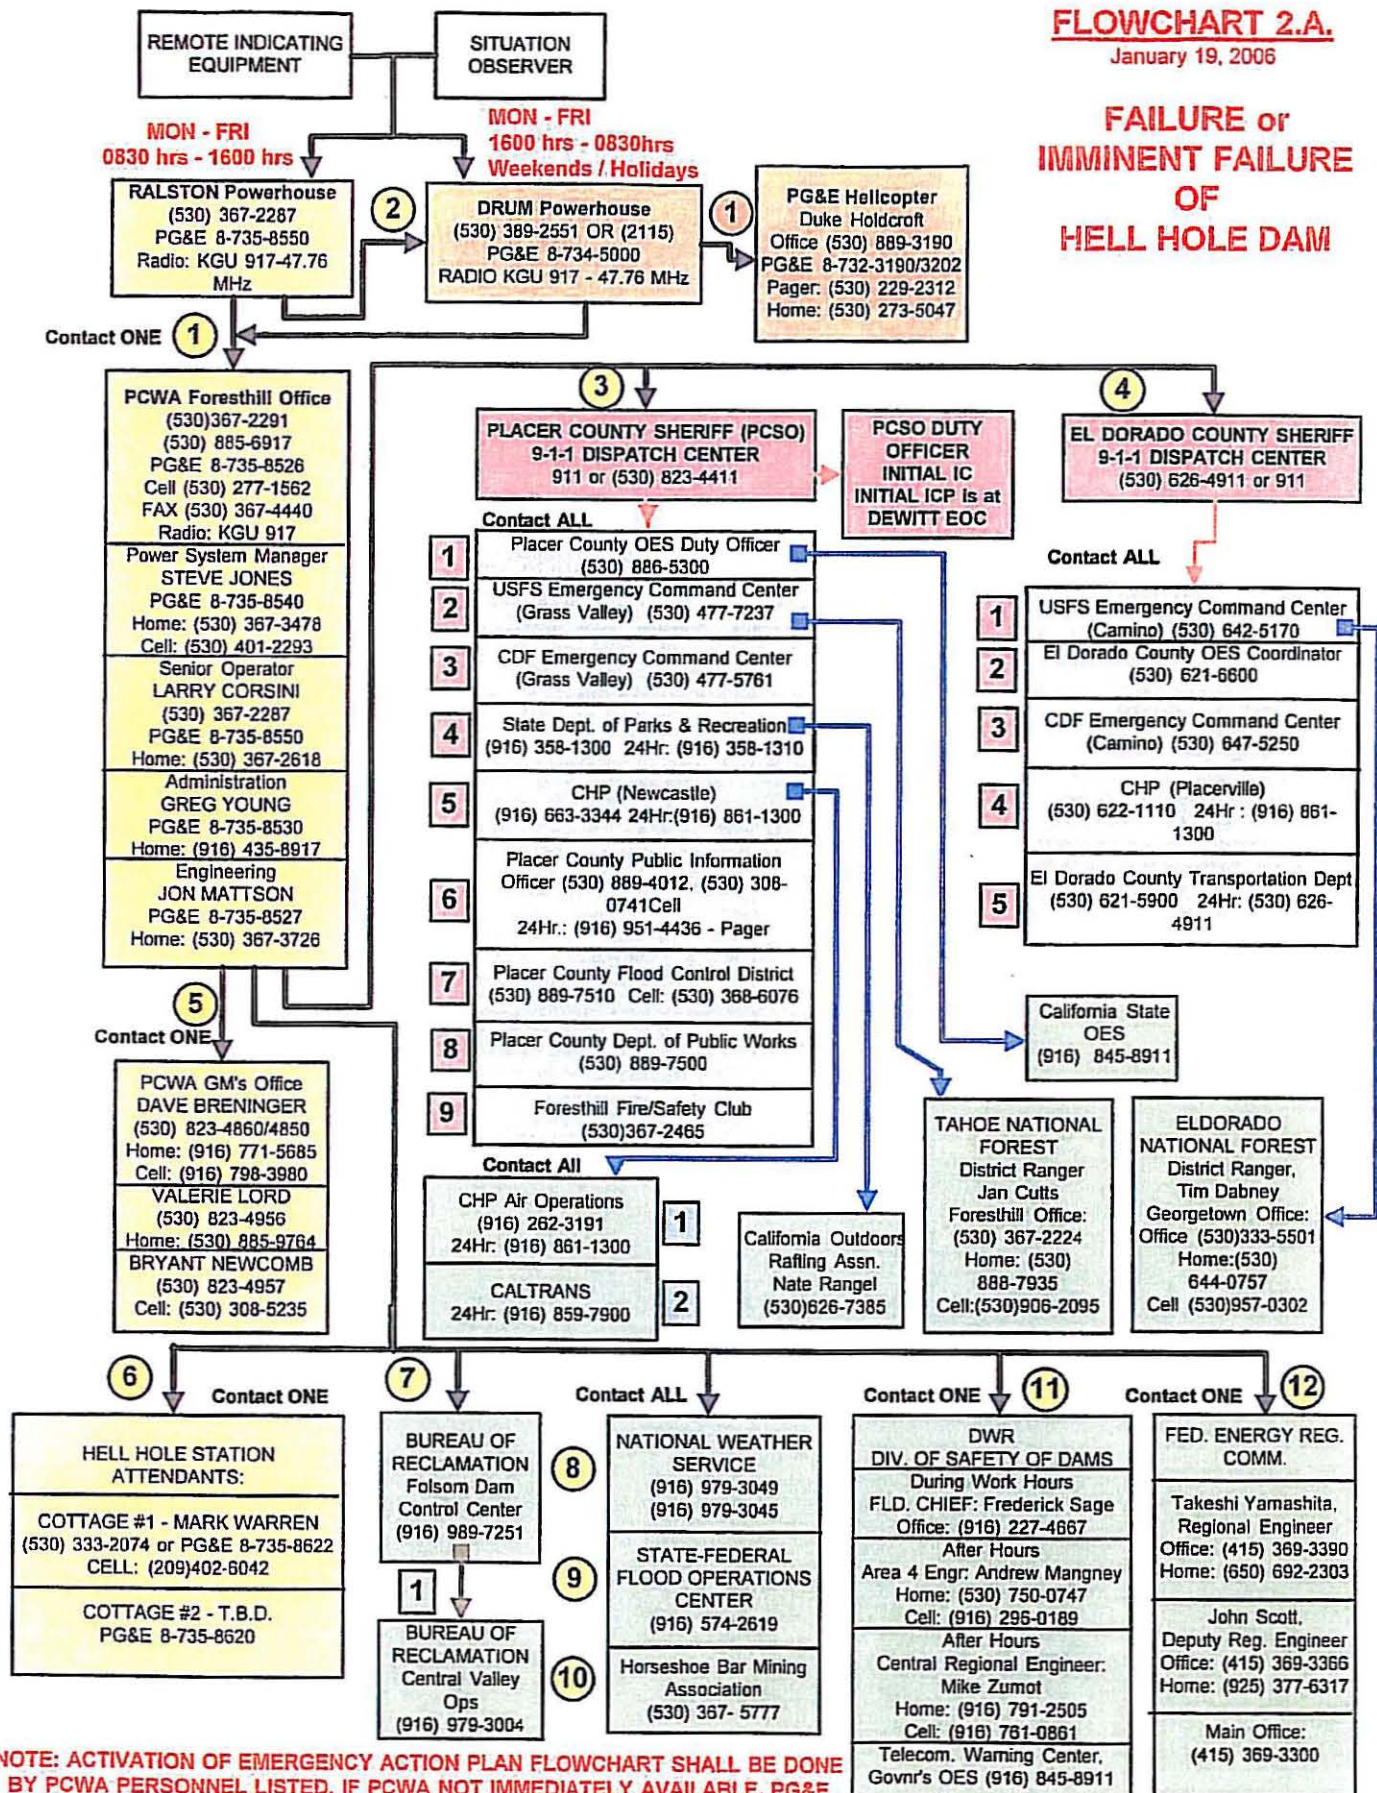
FLOWCHART 2.A.
January 19, 2006

FAILURE or IMMINENT FAILURE OF HELL HOLE DAM

REMOTE INDICATING EQUIPMENT

SITUATION OBSERVER

MON - FRI
0830 hrs - 1600 hrs

MON - FRI
1600 hrs - 0830hrs
Weekends / Holidays

RALSTON Powerhouse
(530) 367-2287
PG&E 8-735-8550
Radio: KGU 917-47.76 MHz

2

DRUM Powerhouse
(530) 389-2551 OR (2115)
PG&E 8-734-5000
RADIO KGU 917 - 47.76 MHz

1

PG&E Helicopter
Duke Holdcroft
Office (530) 889-3190
PG&E 8-732-3190/3202
Pager: (530) 229-2312
Home: (530) 273-5047

Contact ONE 1

PCWA Foresthill Office
(530)367-2291
(530) 885-6917
PG&E 8-735-8526
Cell (530) 277-1562
FAX (530) 367-4440
Radio: KGU 917

Power System Manager
STEVE JONES
PG&E 8-735-8540
Home: (530) 367-3478
Cell: (530) 401-2293

Senior Operator
LARRY CORSINI
(530) 367-2287
PG&E 8-735-8550
Home: (530) 367-2618

Administration
GREG YOUNG
PG&E 8-735-8530
Home: (916) 435-8917

Engineering
JON MATTSON
PG&E 8-735-8527
Home: (530) 367-3726

3

PLACER COUNTY SHERIFF (PCSO)
9-1-1 DISPATCH CENTER
911 or (530) 823-4411

PCSO DUTY OFFICER
INITIAL IC
INITIAL ICP is at DEWITT EOC

4

EL DORADO COUNTY SHERIFF
9-1-1 DISPATCH CENTER
(530) 626-4911 or 911

Contact ALL

1 Placer County OES Duty Officer (530) 886-5300
2 USFS Emergency Command Center (Grass Valley) (530) 477-7237
3 CDF Emergency Command Center (Grass Valley) (530) 477-5761
4 State Dept. of Parks & Recreation (916) 358-1300 24Hr: (916) 358-1310
5 CHP (Newcastle) (916) 663-3344 24Hr:(916) 861-1300
6 Placer County Public Information Officer (530) 889-4012, (530) 308-0741Cell 24Hr.: (916) 951-4436 - Pager
7 Placer County Flood Control District (530) 889-7510 Cell: (530) 368-6076
8 Placer County Dept. of Public Works (530) 889-7500
9 Foresthill Fire/Safety Club (530)367-2465

Contact ALL

1 USFS Emergency Command Center (Camino) (530) 642-5170
2 El Dorado County OES Coordinator (530) 621-6600
3 CDF Emergency Command Center (Camino) (530) 647-5250
4 CHP (Placerville) (530) 622-1110 24Hr : (916) 861-1300
5 El Dorado County Transportation Dept (530) 621-5900 24Hr: (530) 626-4911

California State OES
(916) 845-8911

5
Contact ONE

PCWA GM's Office
DAVE BRENINGER
(530) 823-4860/4850
Home: (916) 771-5685
Cell: (916) 798-3980

VALERIE LORD
(530) 823-4956
Home: (530) 885-9764

BRYANT NEWCOMB
(530) 823-4957
Cell: (530) 308-5235

Contact All

CHP Air Operations
(916) 262-3191
24Hr: (916) 861-1300 1

CALTRANS
24Hr: (916) 859-7900 2

California Outdoors Rafting Assn.
Nate Rangel
(530)626-7385

TAHOE NATIONAL FOREST
District Ranger
Jan Cutts
Foresthill Office:
(530) 367-2224
Home: (530) 888-7935
Cell:(530)906-2095

ELDORADO NATIONAL FOREST
District Ranger,
Tim Dabney
Georgetown Office:
Office (530)333-5501
Home:(530) 644-0757
Cell (530)957-0302

6 Contact ONE

HELL HOLE STATION ATTENDANTS:

COTTAGE #1 - MARK WARREN
(530) 333-2074 or PG&E 8-735-8622
CELL: (209)402-6042

COTTAGE #2 - T.B.D.
PG&E 8-735-8620

7

BUREAU OF RECLAMATION
Folsom Dam Control Center
(916) 989-7251

1

BUREAU OF RECLAMATION
Central Valley Ops
(916) 979-3004

Contact ALL

8
NATIONAL WEATHER SERVICE
(916) 979-3049
(916) 979-3045

9
STATE-FEDERAL FLOOD OPERATIONS CENTER
(916) 574-2619

10
Horseshoe Bar Mining Association
(530) 367- 5777

Contact ONE 11

DWR
DIV. OF SAFETY OF DAMS
During Work Hours
FLD. CHIEF: Frederick Sage
Office: (916) 227-4667
After Hours
Area 4 Engr: Andrew Mangney
Home: (530) 750-0747
Cell: (916) 296-0189
After Hours
Central Regional Engineer:
Mike Zumot
Home: (916) 791-2505
Cell: (916) 761-0861
Telecom. Warning Center,
Govnr's OES (916) 845-8911

Contact ONE 12

FED. ENERGY REG. COMM.

Takeshi Yamashita,
Regional Engineer
Office: (415) 369-3390
Home: (650) 692-2303

John Scott,
Deputy Reg. Engineer
Office: (415) 369-3366
Home: (925) 377-6317

Main Office:
(415) 369-3300

NOTE: ACTIVATION OF EMERGENCY ACTION PLAN FLOWCHART SHALL BE DONE BY PCWA PERSONNEL LISTED. IF PCWA NOT IMMEDIATELY AVAILABLE, PG&E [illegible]